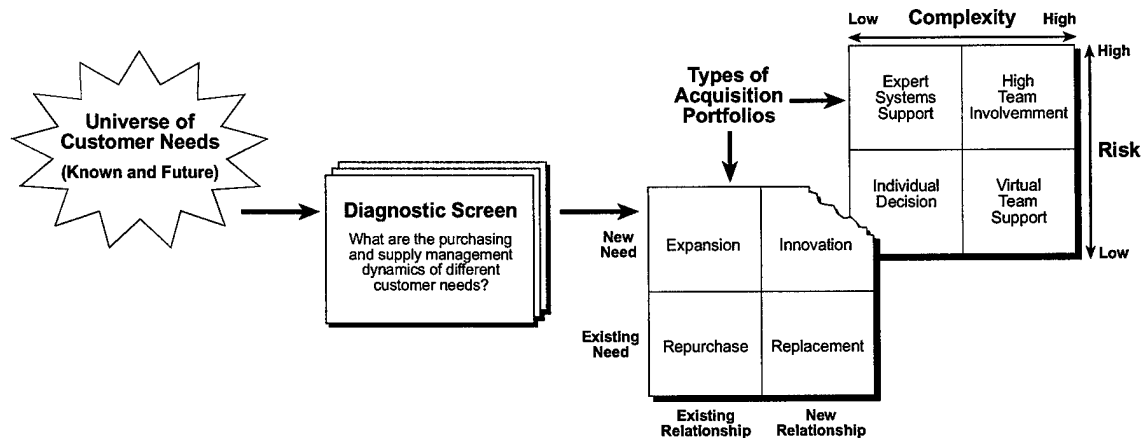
Universe of Customer Needs
(Known and Future)

Diagnostic Screen
What are the purchasing and supply management dynamics of different customer needs?

Types of Acquisition Portfolios

New Need

Existing Need

| Expansion | Innovation |
|---|---|
| Repurchase | Replacement |

Existing Relationship
New Relationship

Low
Complexity
High

High
Risk
Low

| Expert Systems Support | High Team Involvemment |
|---|---|
| Individual Decision | Virtual Team Support |